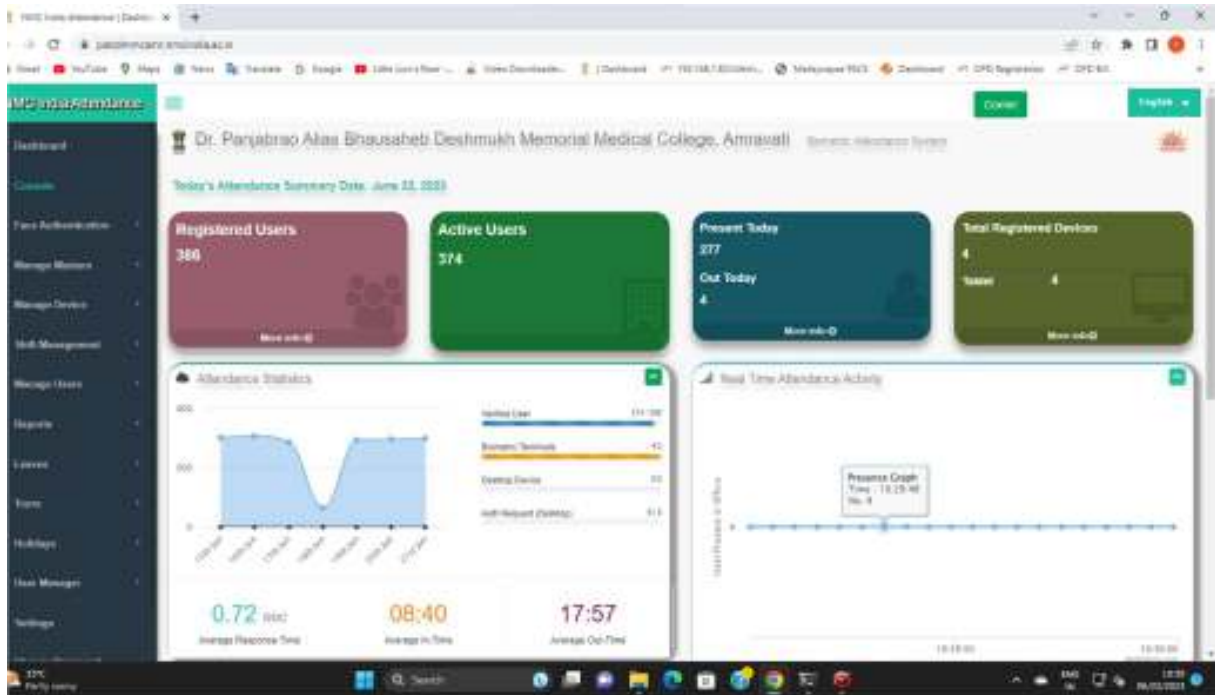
NMC India Attendance

Dashboard

Console

Face Authentication

Manage Masters

Manage Device

Shift Management

Manage Users

Reports

Leaves

Tours

Holidays

User Manager

Settings

Dr. Panjabrao Alias Bhausaheb Deshmukh Memorial Medical College, Amravati

Today's Attendance Summary Date: June 22, 2023

Registered Users
386
More info

Active Users
374

Present Today
277
Out Today
4
More info

Total Registered Devices
4
Tablet 4
More info

Attendance Statistics

Real Time Attendance Activity

Presence Graph

0.72 sec
Average Response Time

08:40
Average In-Time

17:57
Average Out-Time

English

Q Search